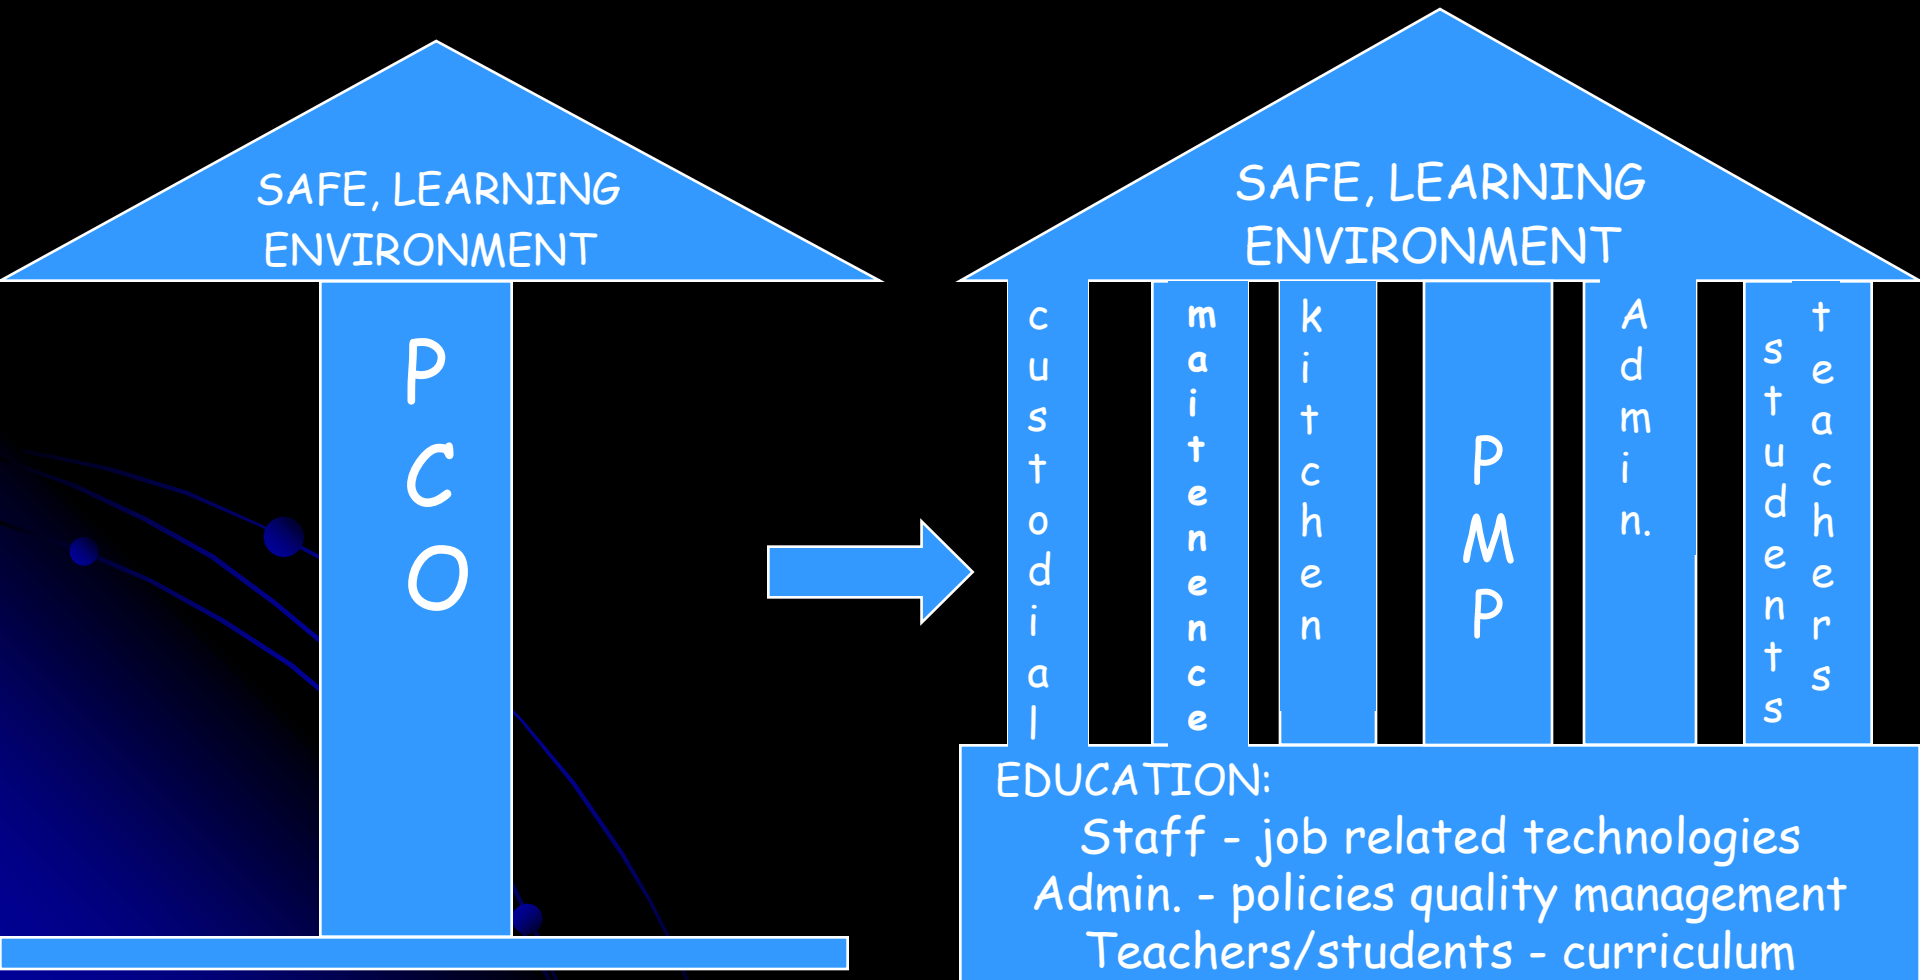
SAFE, LEARNING ENVIRONMENT

P C O

SAFE, LEARNING ENVIRONMENT

custodial

maitenence

kitchen

PMP

Admin.

students

teachers

EDUCATION:
Staff - job related technologies
Admin. - policies quality management
Teachers/students - curriculum